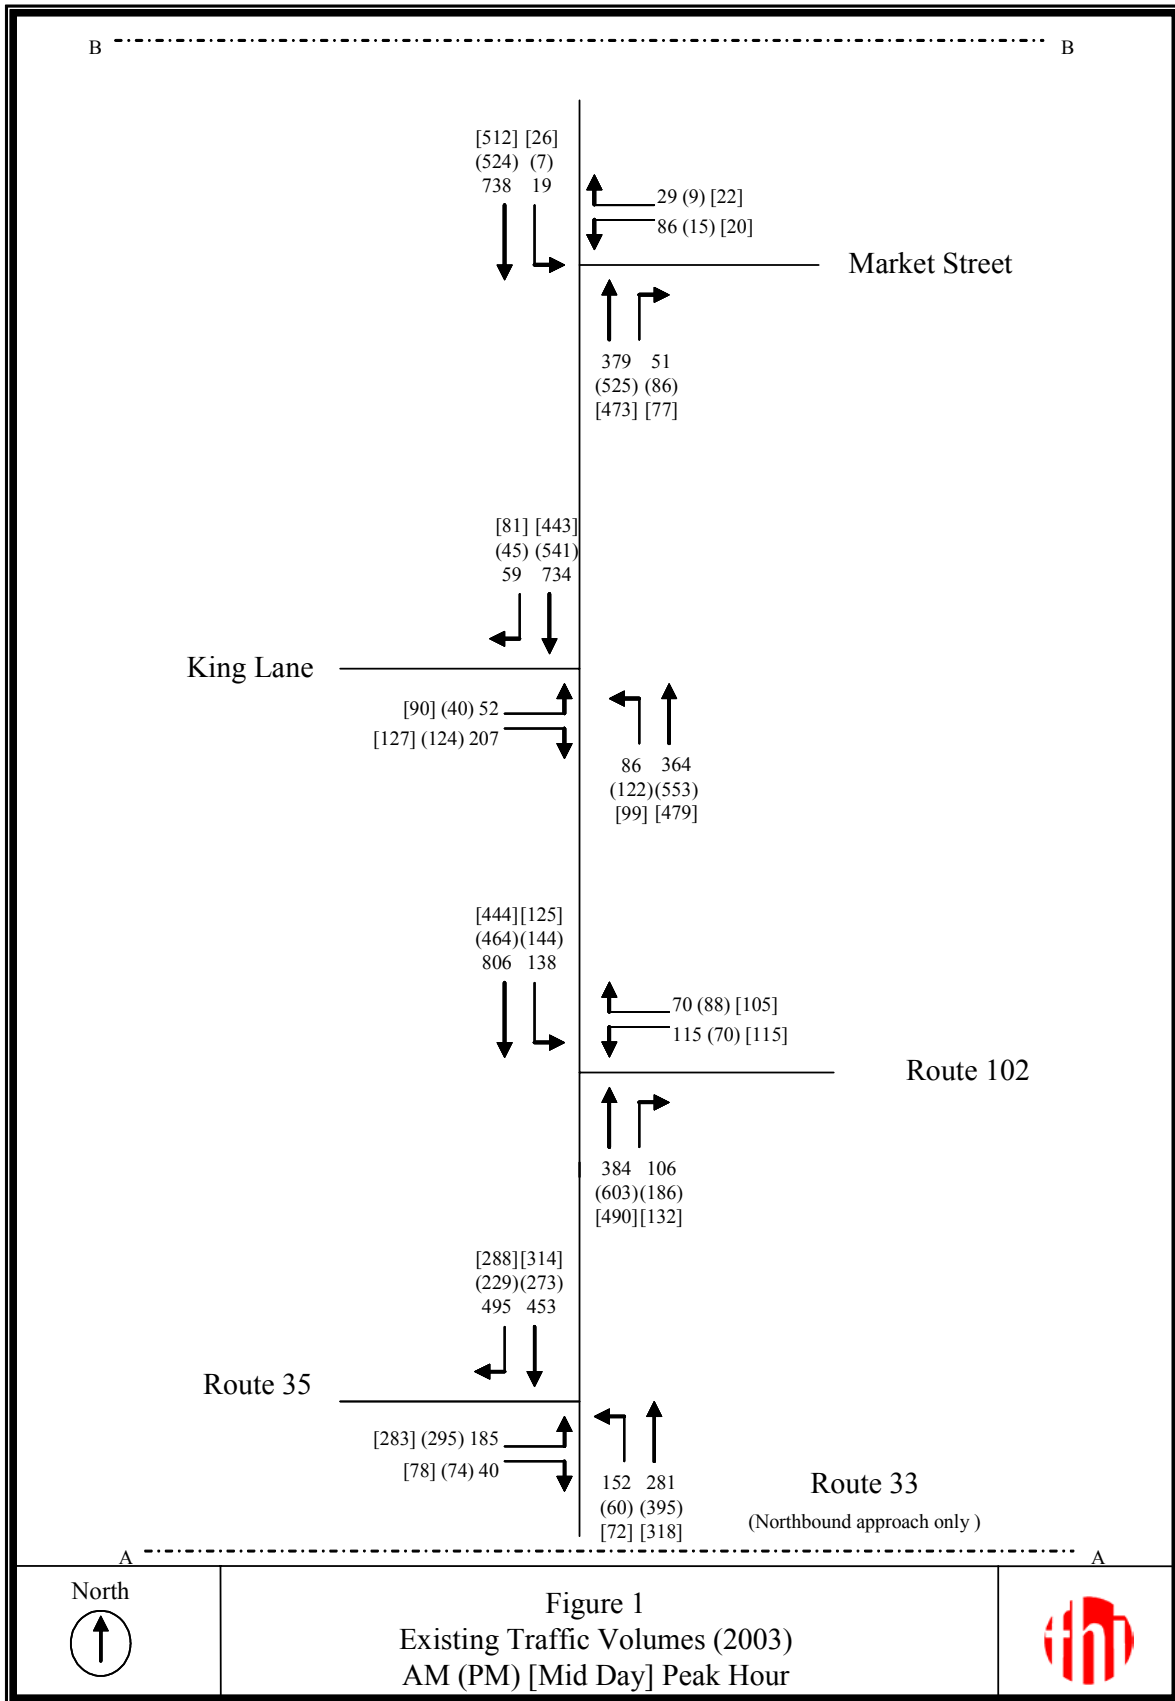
B B

[512] [26]
(524) (7)
738 19

29 (9) [22]
86 (15) [20]

Market Street

379 51
(525) (86)
[473] [77]

[81] [443]
(45) (541)
59 734

King Lane

[90] (40) 52
[127] (124) 207

86 364
(122)(553)
[99] [479]

[444][125]
(464)(144)
806 138

70 (88) [105]
115 (70) [115]

Route 102

384 106
(603)(186)
[490][132]

[288][314]
(229)(273)
495 453

Route 35

[283] (295) 185
[78] (74) 40

152 281
(60) (395)
[72] [318]

Route 33
(Northbound approach only )

A A

North

Figure 1
Existing Traffic Volumes (2003)
AM (PM) [Mid Day] Peak Hour